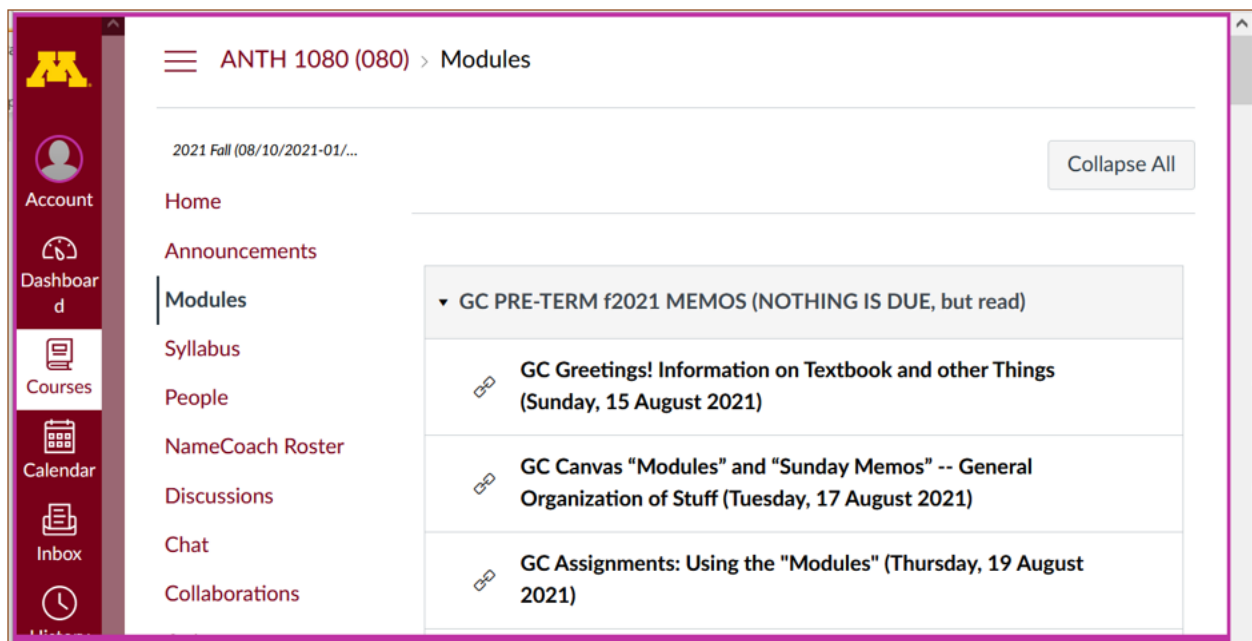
Account

Dashboard

Courses

Calendar

Inbox

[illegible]

ANTH 1080 (080) › Modules

2021 Fall (08/10/2021-01/...

Home

Announcements

Modules

Syllabus

People

NameCoach Roster

Discussions

Chat

Collaborations

Collapse All

▾ GC PRE-TERM f2021 MEMOS (NOTHING IS DUE, but read)

GC Greetings! Information on Textbook and other Things (Sunday, 15 August 2021)

GC Canvas “Modules” and “Sunday Memos” -- General Organization of Stuff (Tuesday, 17 August 2021)

GC Assignments: Using the "Modules" (Thursday, 19 August 2021)